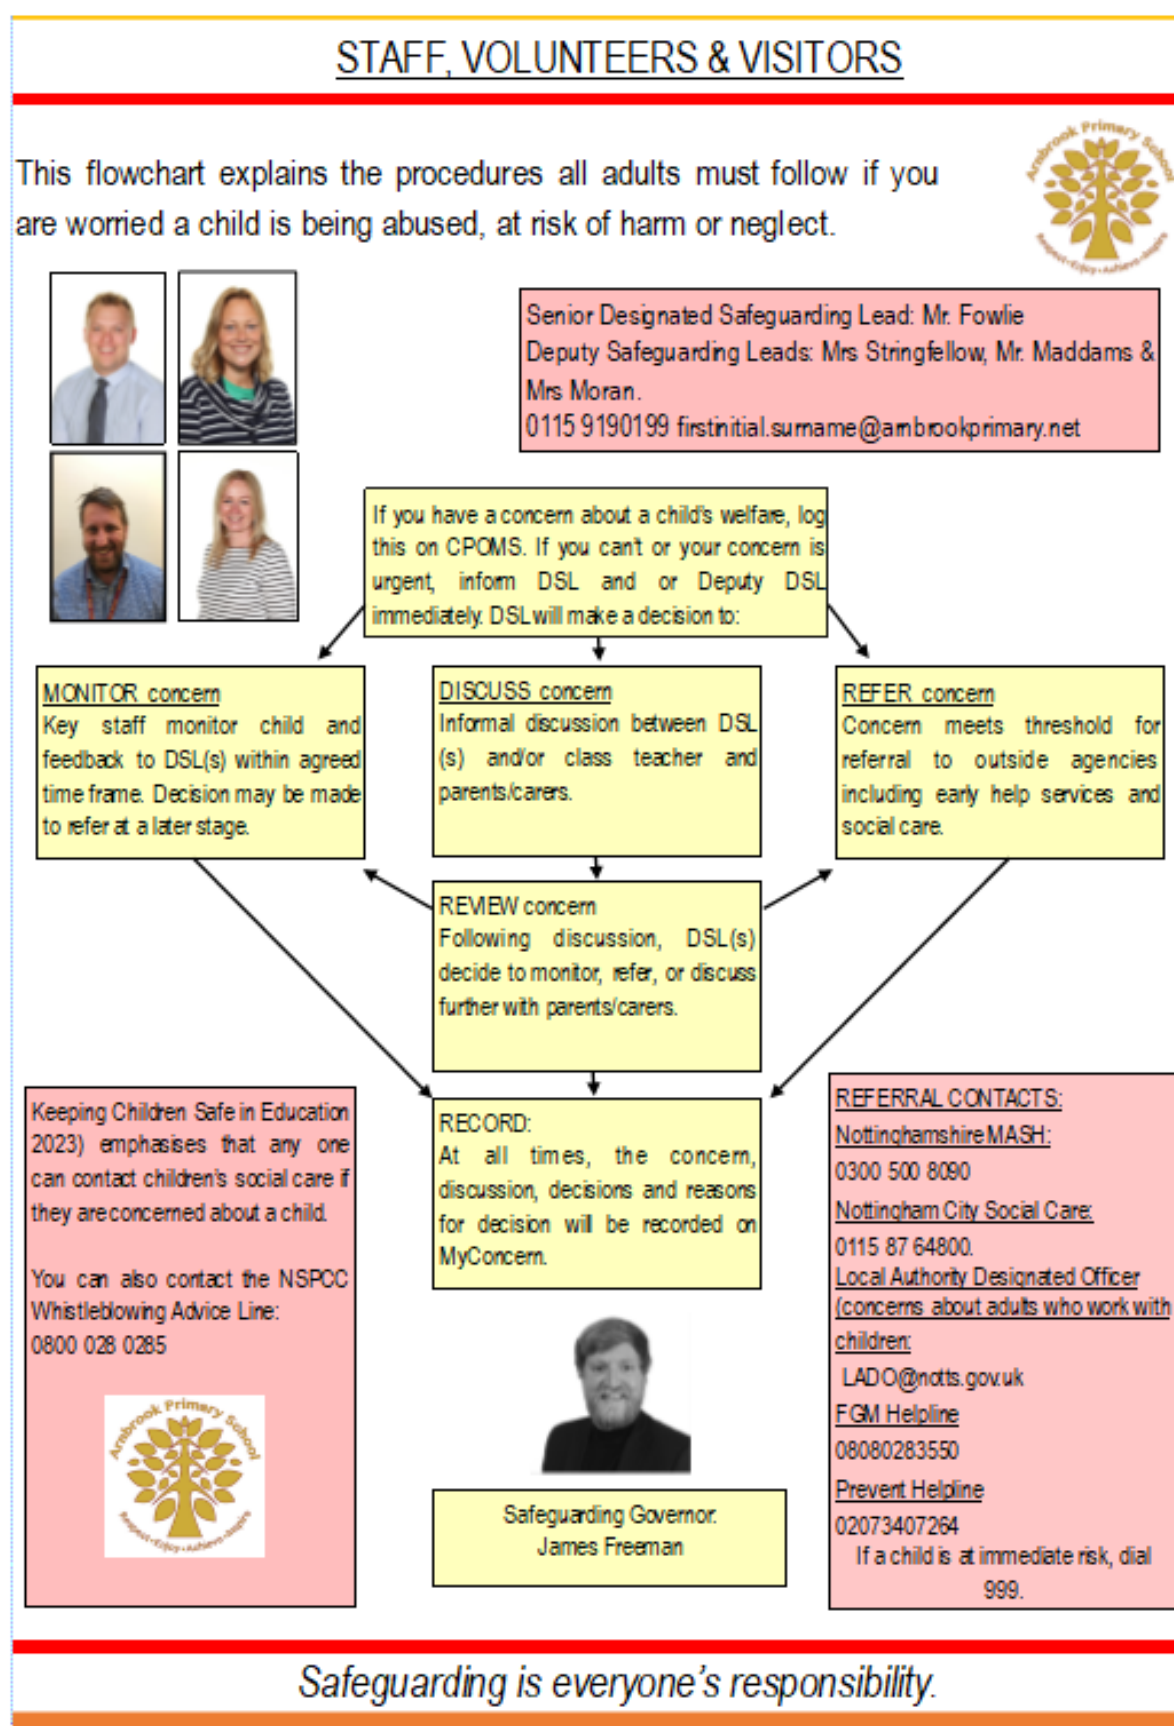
STAFF, VOLUNTEERS & VISITORS

This flowchart explains the procedures all adults must follow if you are worried a child is being abused, at risk of harm or neglect.

Arnbrook Primary School
Respect • Enjoy • Achieve • Aspire

Senior Designated Safeguarding Lead: Mr. Fowlie
Deputy Safeguarding Leads: Mrs Stringfellow, Mr. Maddams & Mrs Moran.
0115 9190199 firstinitial.surname@arnbrookprimary.net

If you have a concern about a child's welfare, log this on CPOMS. If you can't or your concern is urgent, inform DSL and or Deputy DSL immediately. DSL will make a decision to:

MONITOR concern
Key staff monitor child and feedback to DSL(s) within agreed time frame. Decision may be made to refer at a later stage.

DISCUSS concern
Informal discussion between DSL (s) and/or class teacher and parents/carers.

REFER concern
Concern meets threshold for referral to outside agencies including early help services and social care.

REVIEW concern
Following discussion, DSL(s) decide to monitor, refer, or discuss further with parents/carers.

Keeping Children Safe in Education 2023) emphasises that any one can contact children's social care if they are concerned about a child.

You can also contact the NSPCC Whistleblowing Advice Line:
0800 028 0285

Arnbrook Primary School
Respect • Enjoy • Achieve • Aspire

RECORD:
At all times, the concern, discussion, decisions and reasons for decision will be recorded on MyConcern.

Safeguarding Governor:
James Freeman

REFERRAL CONTACTS:
Nottinghamshire MASH:
0300 500 8090
Nottingham City Social Care:
0115 87 64800.
Local Authority Designated Officer (concerns about adults who work with children:
LADO@notts.gov.uk
FGM Helpline
08080283550
Prevent Helpline
02073407264
If a child is at immediate risk, dial 999.

Safeguarding is everyone's responsibility.